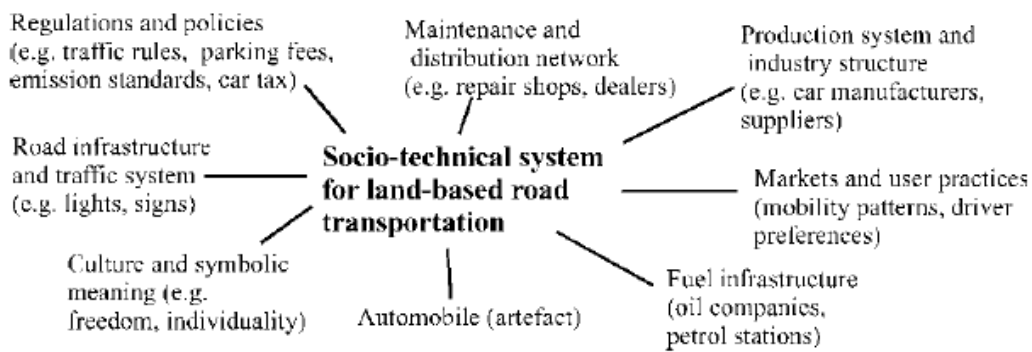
Regulations and policies (e.g. traffic rules, parking fees, emission standards, car tax)

Maintenance and distribution network (e.g. repair shops, dealers)

Production system and industry structure (e.g. car manufacturers, suppliers)

Road infrastructure and traffic system (e.g. lights, signs)

**Socio-technical system for land-based road transportation**

Markets and user practices (mobility patterns, driver preferences)

Culture and symbolic meaning (e.g. freedom, individuality)

Automobile (artefact)

Fuel infrastructure (oil companies, petrol stations)